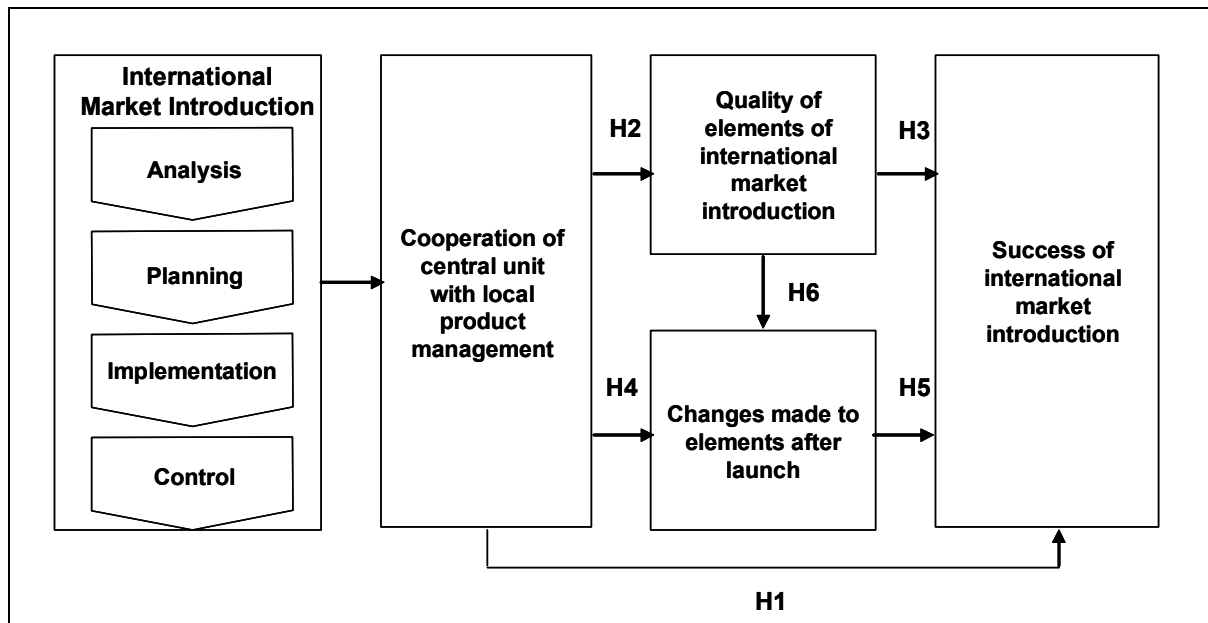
International Market Introduction

Analysis

Planning

Implementation

Control

Cooperation of central unit with local product management

H2

Quality of elements of international market introduction

H3

H6

H4

Changes made to elements after launch

H5

Success of international market introduction

H1